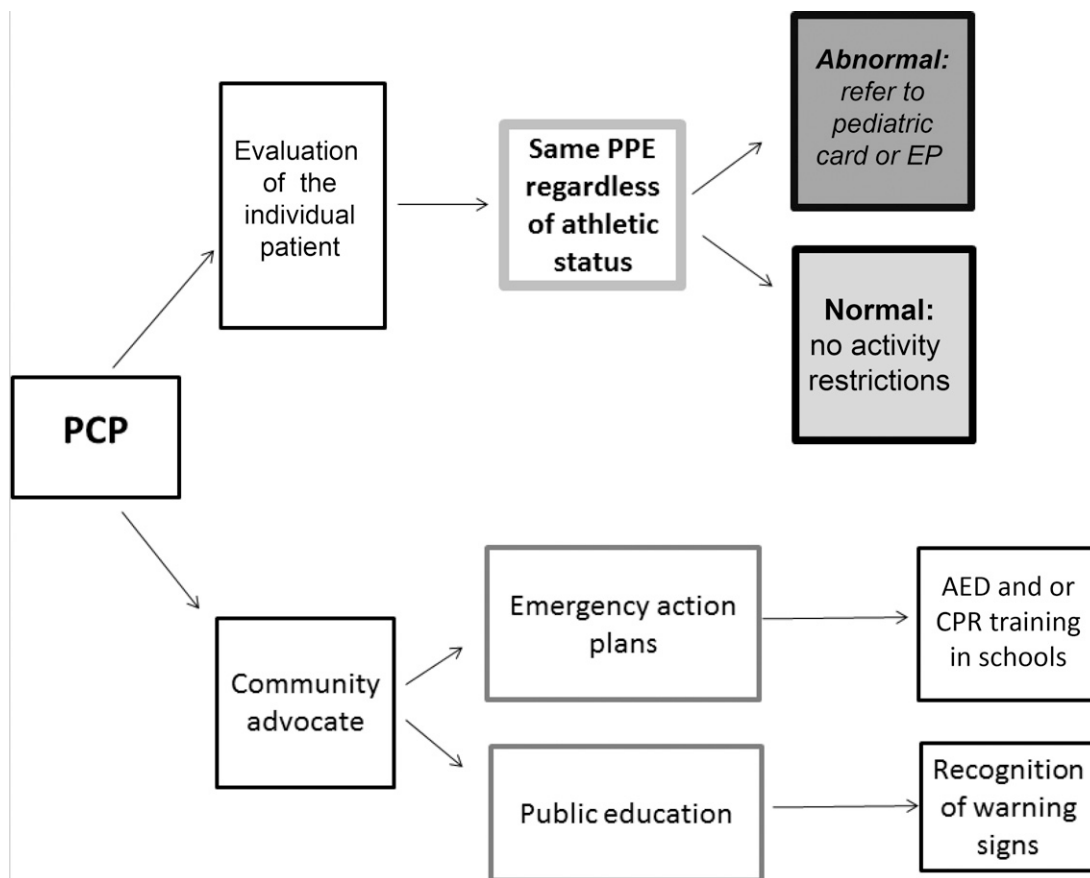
PCP

Evaluation of the individual patient

Same PPE regardless of athletic status

Abnormal: refer to pediatric card or EP

Normal: no activity restrictions

Community advocate

Emergency action plans

AED and or CPR training in schools

Public education

Recognition of warning signs